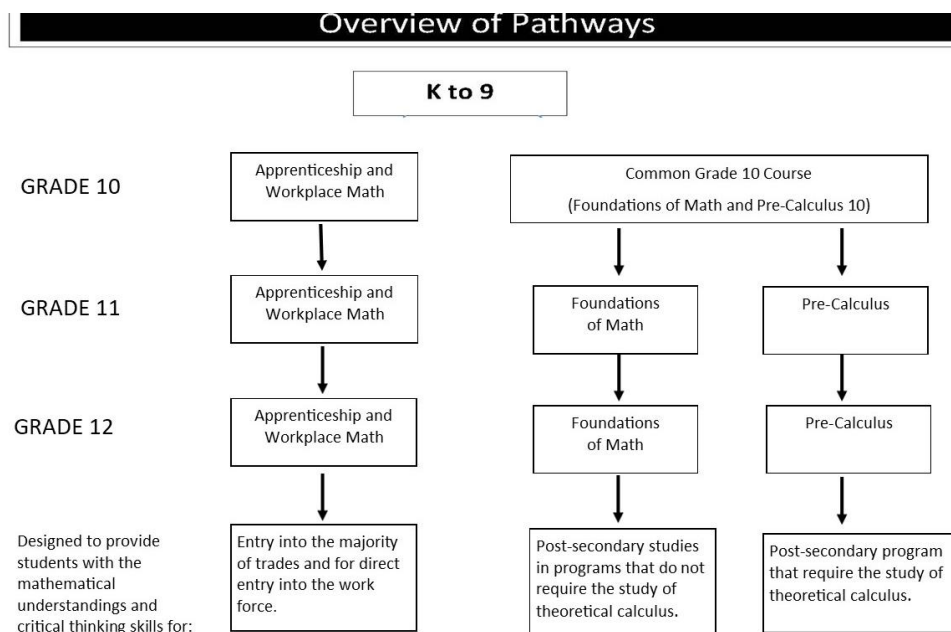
Overview of Pathways

K to 9

GRADE 10

Apprenticeship and Workplace Math

Common Grade 10 Course

(Foundations of Math and Pre-Calculus 10)

GRADE 11

Apprenticeship and Workplace Math

Foundations of Math

Pre-Calculus

GRADE 12

Apprenticeship and Workplace Math

Foundations of Math

Pre-Calculus

Designed to provide students with the mathematical understandings and critical thinking skills for:

Entry into the majority of trades and for direct entry into the work force.

Post-secondary studies in programs that do not require the study of theoretical calculus.

Post-secondary program that require the study of theoretical calculus.